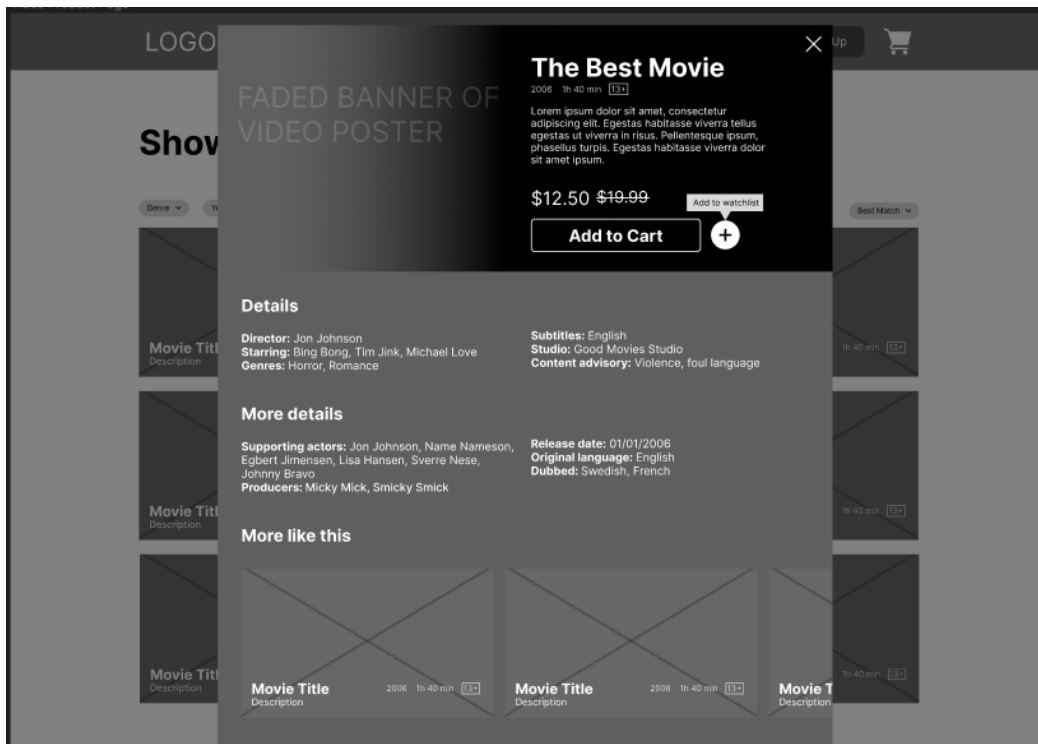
LOGO

Up

Shov

Genre

Best Match

Movie Titl
Description

1h 40 min 13+

Movie Titl
Description

1h 40 min 13+

Movie Titl
Description

1h 40 min 13+

FADED BANNER OF VIDEO POSTER

The Best Movie
2006 1h 40 min 13+

Lorem ipsum dolor sit amet, consectetur adipiscing elit. Egestas habitasse viverra tellus egestas ut viverra in risus. Pellentesque ipsum, phasellus turpis. Egestas habitasse viverra dolor sit amet ipsum.

$12.50 ~~$19.99~~

Add to watchlist

Add to Cart

+

Details

Director: Jon Johnson
Starring: Bing Bong, Tim Jink, Michael Love
Genres: Horror, Romance

Subtitles: English
Studio: Good Movies Studio
Content advisory: Violence, foul language

More details

Supporting actors: Jon Johnson, Name Nameson, Egbert Jimensen, Lisa Hansen, Sverre Nese, Johnny Bravo
Producers: Micky Mick, Smicky Smick

Release date: 01/01/2006
Original language: English
Dubbed: Swedish, French

More like this

Movie Title
Description
2006 1h 40 min 13+

Movie Title
Description
2006 1h 40 min 13+

Movie T
Description